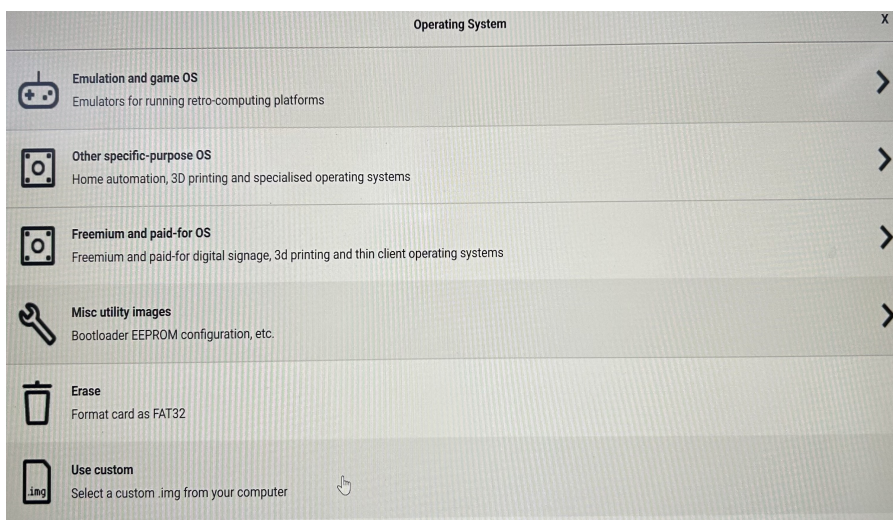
Operating System

X

Emulation and game OS
Emulators for running retro-computing platforms

Other specific-purpose OS
Home automation, 3D printing and specialised operating systems

Freemium and paid-for OS
Freemium and paid-for digital signage, 3d printing and thin client operating systems

Misc utility images
Bootloader EEPROM configuration, etc.

Erase
Format card as FAT32

Use custom
Select a custom .img from your computer

.img